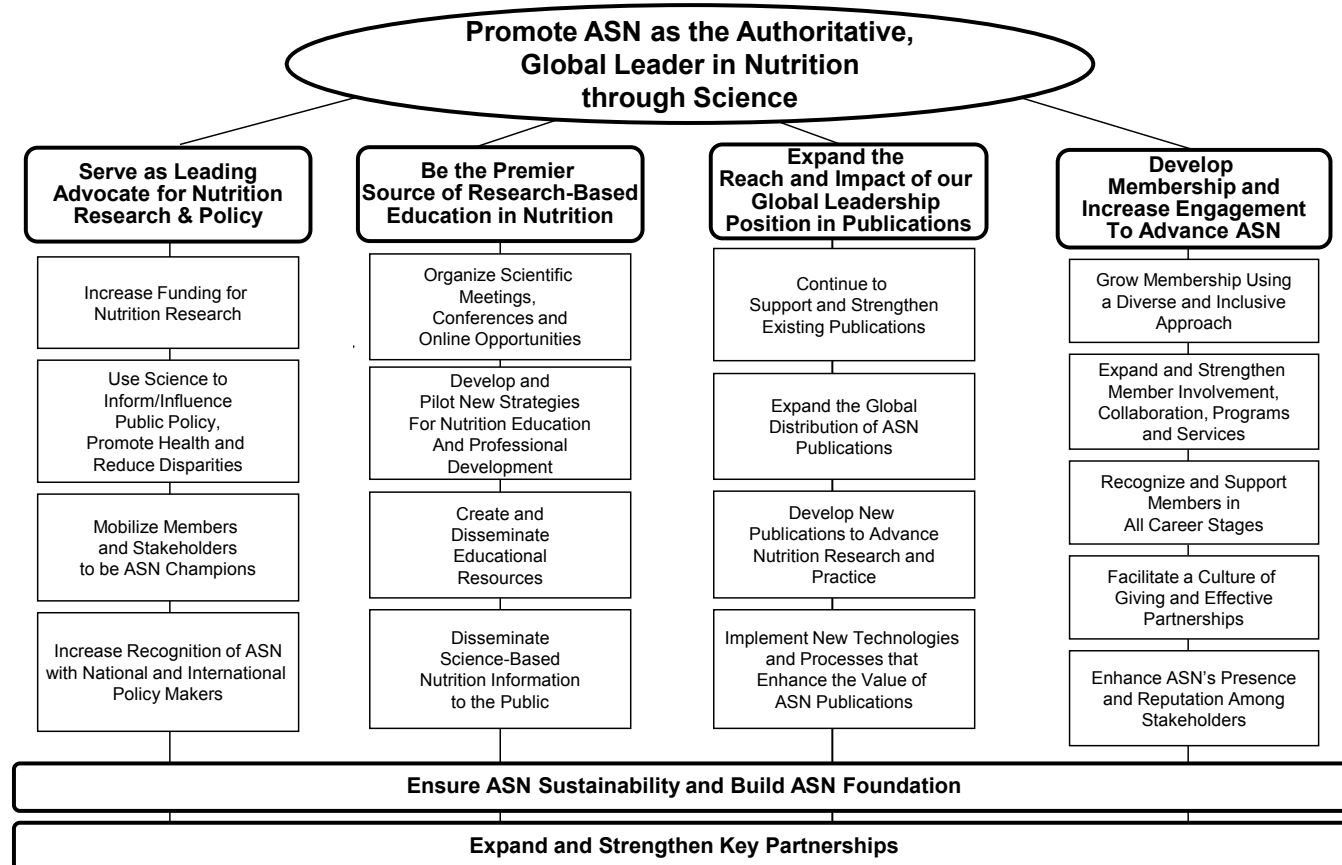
Promote ASN as the Authoritative, Global Leader in Nutrition through Science

Serve as Leading Advocate for Nutrition Research & Policy

Increase Funding for Nutrition Research

Use Science to Inform/Influence Public Policy, Promote Health and Reduce Disparities

Mobilize Members and Stakeholders to be ASN Champions

Increase Recognition of ASN with National and International Policy Makers

Be the Premier Source of Research-Based Education in Nutrition

Organize Scientific Meetings, Conferences and Online Opportunities

Develop and Pilot New Strategies For Nutrition Education And Professional Development

Create and Disseminate Educational Resources

Disseminate Science-Based Nutrition Information to the Public

Expand the Reach and Impact of our Global Leadership Position in Publications

Continue to Support and Strengthen Existing Publications

Expand the Global Distribution of ASN Publications

Develop New Publications to Advance Nutrition Research and Practice

Implement New Technologies and Processes that Enhance the Value of ASN Publications

Develop Membership and Increase Engagement To Advance ASN

Grow Membership Using a Diverse and Inclusive Approach

Expand and Strengthen Member Involvement, Collaboration, Programs and Services

Recognize and Support Members in All Career Stages

Facilitate a Culture of Giving and Effective Partnerships

Enhance ASN's Presence and Reputation Among Stakeholders

Ensure ASN Sustainability and Build ASN Foundation

Expand and Strengthen Key Partnerships